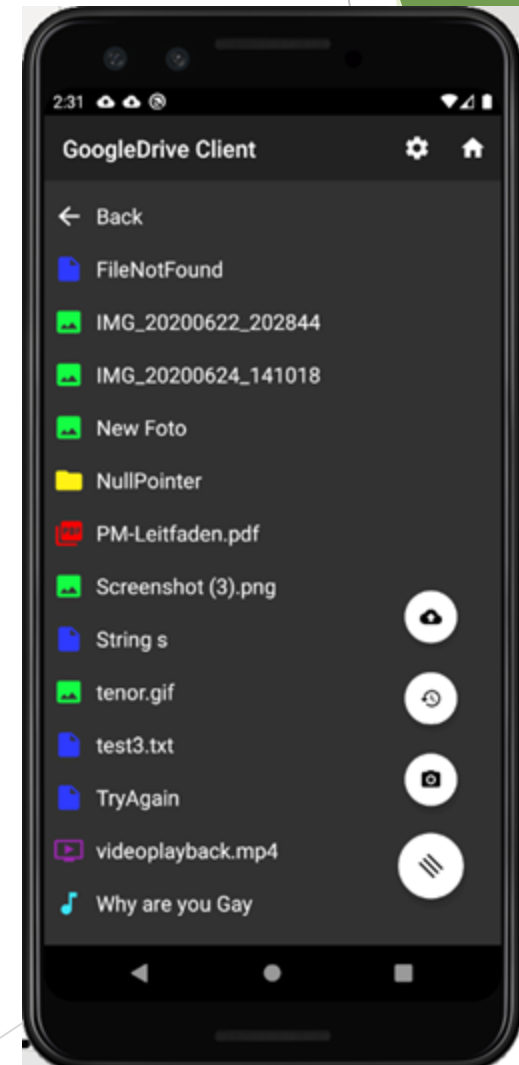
2:31

GoogleDrive Client

Back

FileNotFound

IMG_20200622_202844

IMG_20200624_141018

New Foto

NullPointer

PM-Leitfaden.pdf

Screenshot (3).png

String s

tenor.gif

test3.txt

TryAgain

videoplayback.mp4

Why are you Gay